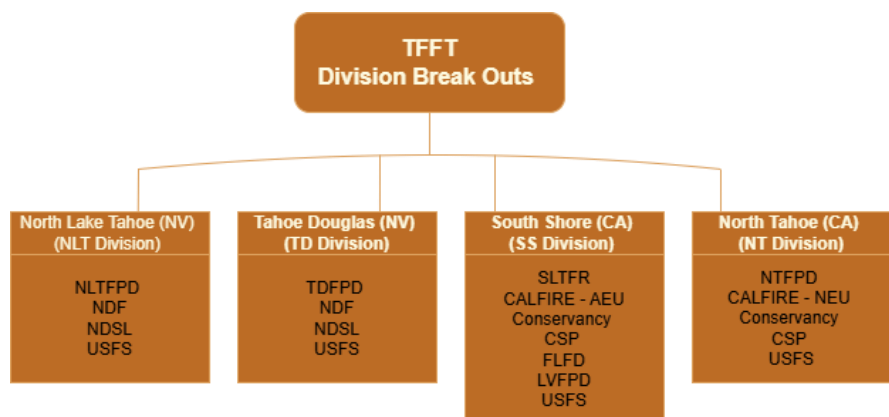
TFFT
Division Break Outs

North Lake Tahoe (NV)
(NLT Division)

NLTFPD
NDF
NDSL
USFS

Tahoe Douglas (NV)
(TD Division)

TDFPD
NDF
NDSL
USFS

South Shore (CA)
(SS Division)

SLTFR
CALFIRE - AEU
Conservancy
CSP
FLFD
LVFPD
USFS

North Tahoe (CA)
(NT Division)

NTFPD
CALFIRE - NEU
Conservancy
CSP
USFS